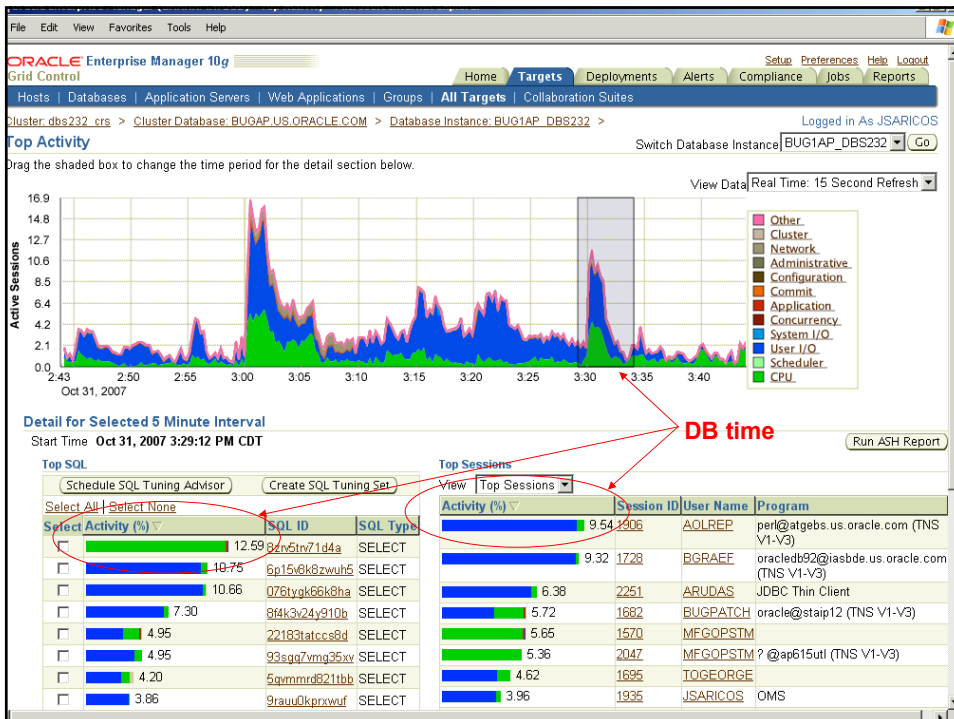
File Edit View Favorites Tools Help

ORACLE Enterprise Manager 10g
Grid Control

Setup Preferences Help Logout

Home Targets Deployments Alerts Compliance Jobs Reports

Hosts | Databases | Application Servers | Web Applications | Groups | All Targets | Collaboration Suites

Cluster: dbs232_crs > Cluster Database: BUGAP.US.ORACLE.COM > Database Instance: BUG1AP_DBS232 >

Logged in As JSARICOS

Top Activity

Switch Database Instance BUG1AP_DBS232 Go

Drag the shaded box to change the time period for the detail section below.

View Data Real Time: 15 Second Refresh

Active Sessions

16.9
14.8
12.7
10.6
8.5
6.4
4.2
2.1
0.0

2:43 2:50 2:55 3:00 3:05 3:10 3:15 3:20 3:25 3:30 3:35 3:40
Oct 31, 2007

Other
Cluster
Network
Administrative
Configuration
Commit
Application
Concurrency
System I/O
User I/O
Scheduler
CPU

Detail for Selected 5 Minute Interval

DB time

Start Time Oct 31, 2007 3:29:12 PM CDT

Run ASH Report

Top SQL

Schedule SQL Tuning Advisor Create SQL Tuning Set

Select All | Select None

| Select | Activity (%) | SQL ID | SQL Type |
|---|---|---|---|
| ☐ | 12.59 | 8zrv5trv71d4a | SELECT |
| ☐ | 10.75 | 6p15v8k8zwuh5 | SELECT |
| ☐ | 10.66 | 076tygk66k8ha | SELECT |
| ☐ | 7.30 | 8f4k3v24y910b | SELECT |
| ☐ | 4.95 | 22183tatccs8d | SELECT |
| ☐ | 4.95 | 93sgq7vmg35xv | SELECT |
| ☐ | 4.20 | 5qvmmrd821tbb | SELECT |
| ☐ | 3.86 | 9rauu0kprxwuf | SELECT |

Top Sessions

View Top Sessions

| Activity (%) | Session ID | User Name | Program |
|---|---|---|---|
| 9.54 | 1906 | AOLREP | perl@atgebs.us.oracle.com (TNS V1-V3) |
| 9.32 | 1728 | BGRAEF | oracledb92@iasbde.us.oracle.com (TNS V1-V3) |
| 6.38 | 2251 | ARUDAS | JDBC Thin Client |
| 5.72 | 1682 | BUGPATCH | oracle@staip12 (TNS V1-V3) |
| 5.65 | 1570 | MFGOPSTM | |
| 5.36 | 2047 | MFGOPSTM | ? @ap615utl (TNS V1-V3) |
| 4.62 | 1695 | TOGEORGE | |
| 3.96 | 1935 | JSARICOS | OMS |